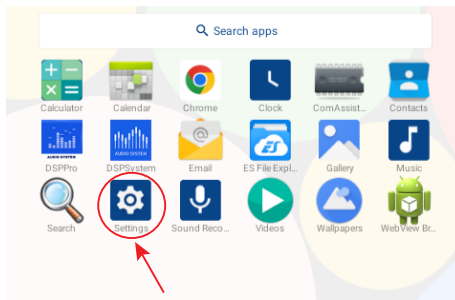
Search apps

Calculator
Calendar
Chrome
Clock
ComAssist...
Contacts

AUDIO SYSTEM
DSPPro
AUDIO SYSTEM
DSPSystem
Email
ES
ES File Expl...
Gallery
Music

Search
Settings
Sound Reco...
Videos
Wallpapers
WebView Br...